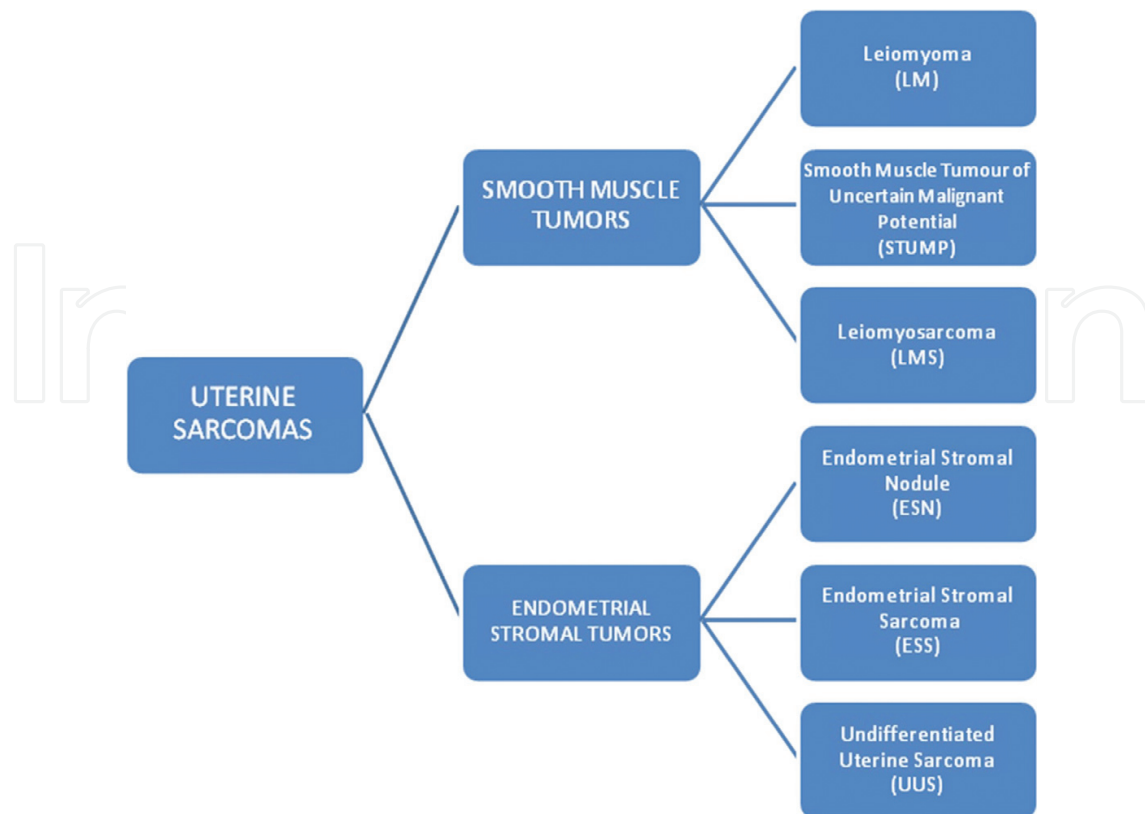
UTERINE SARCOMAS

SMOOTH MUSCLE TUMORS

Leiomyoma (LM)

Smooth Muscle Tumour of Uncertain Malignant Potential (STUMP)

Leiomyosarcoma (LMS)

ENDOMETRIAL STROMAL TUMORS

Endometrial Stromal Nodule (ESN)

Endometrial Stromal Sarcoma (ESS)

Undifferentiated Uterine Sarcoma (UUS)